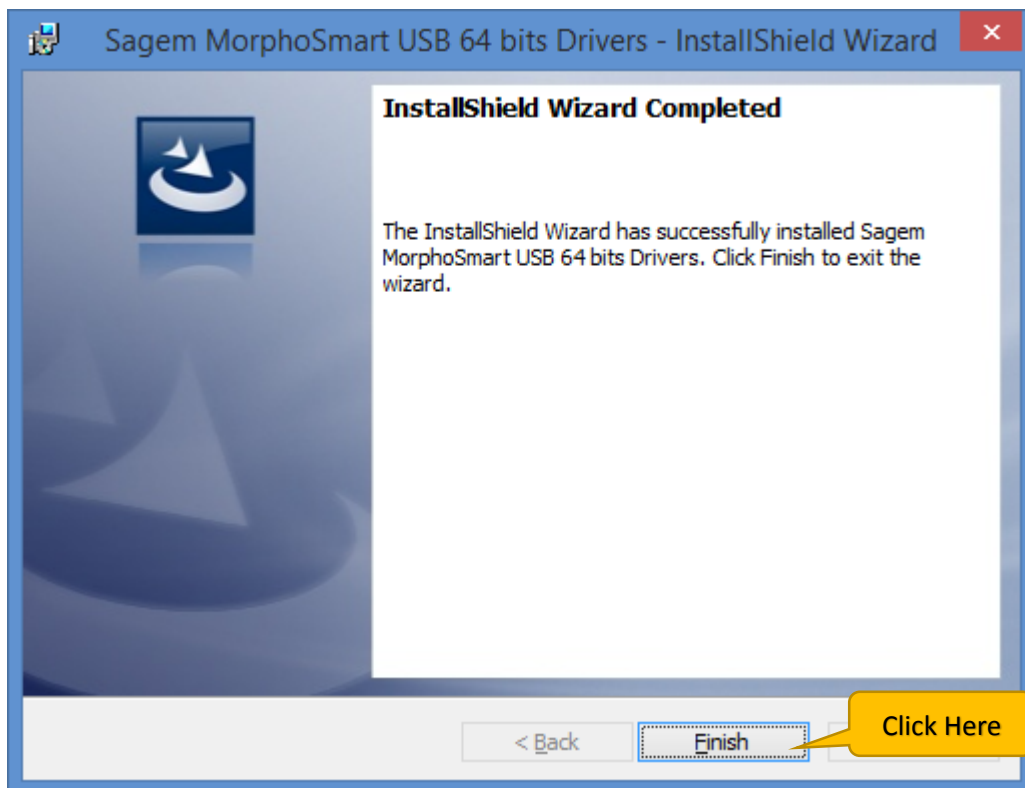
Sagem MorphoSmart USB 64 bits Drivers - InstallShield Wizard

InstallShield Wizard Completed

The InstallShield Wizard has successfully installed Sagem MorphoSmart USB 64 bits Drivers. Click Finish to exit the wizard.

< Back

Finish

Click Here